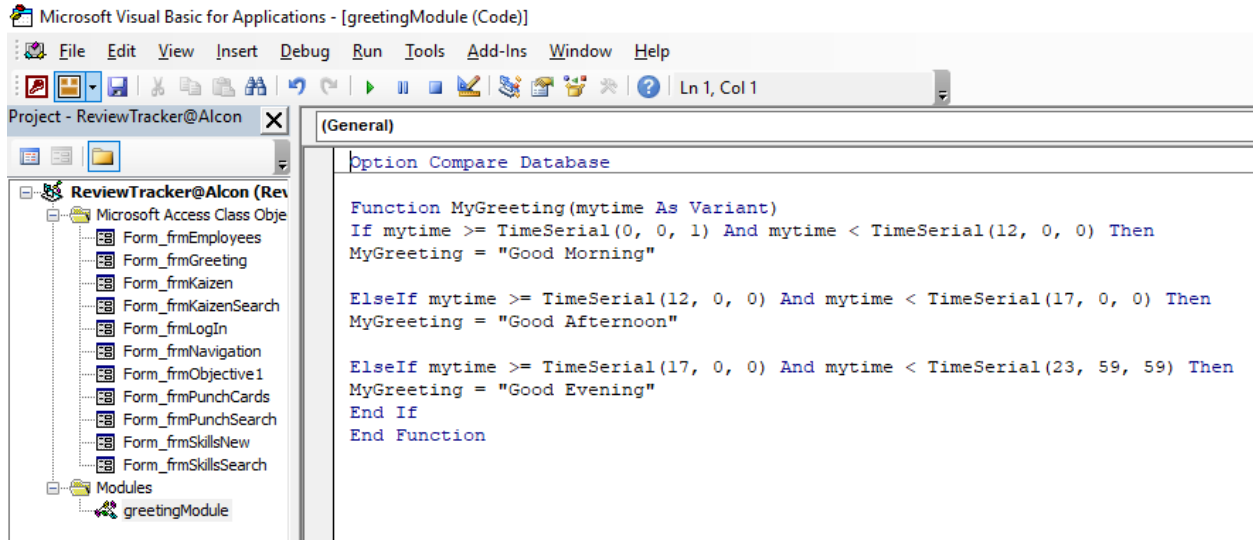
Microsoft Visual Basic for Applications - [greetingModule (Code)]

File Edit View Insert Debug Run Tools Add-Ins Window Help

Ln 1, Col 1

Project - ReviewTracker@Alcon

(General)

ReviewTracker@Alcon (Rev
Microsoft Access Class Obje
Form_frmEmployees
Form_frmGreeting
Form_frmKaizen
Form_frmKaizenSearch
Form_frmLogIn
Form_frmNavigation
Form_frmObjective1
Form_frmPunchCards
Form_frmPunchSearch
Form_frmSkillsNew
Form_frmSkillsSearch
Modules
greetingModule

Option Compare Database

Function MyGreeting(mytime As Variant)
If mytime >= TimeSerial(0, 0, 1) And mytime < TimeSerial(12, 0, 0) Then
MyGreeting = "Good Morning"

ElseIf mytime >= TimeSerial(12, 0, 0) And mytime < TimeSerial(17, 0, 0) Then
MyGreeting = "Good Afternoon"

ElseIf mytime >= TimeSerial(17, 0, 0) And mytime < TimeSerial(23, 59, 59) Then
MyGreeting = "Good Evening"
End If
End Function